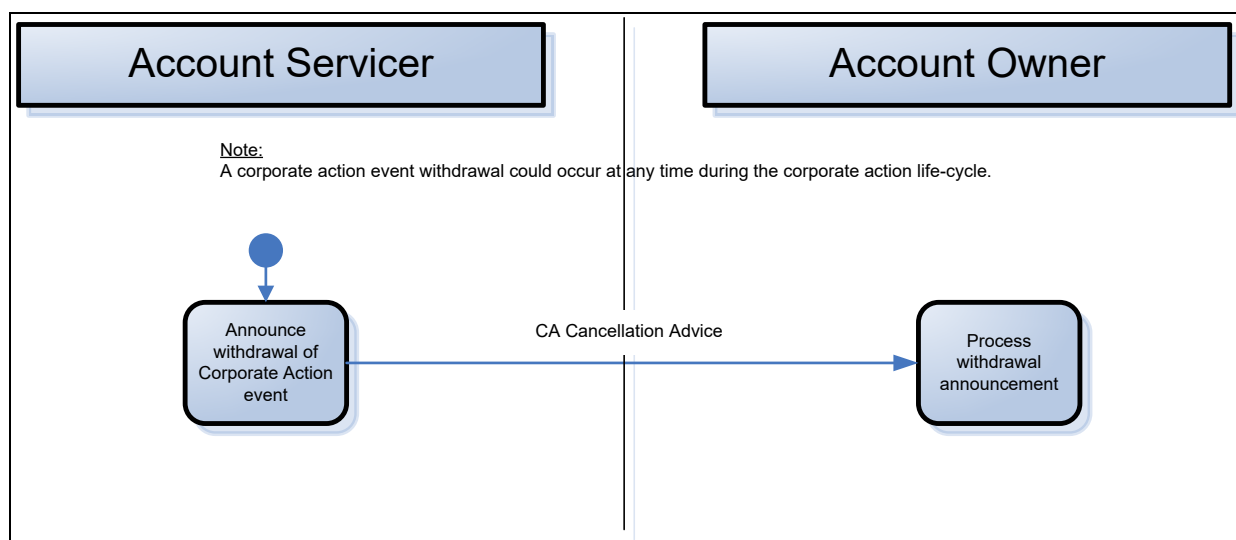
Account Servicer

Account Owner

Note:
A corporate action event withdrawal could occur at any time during the corporate action life-cycle.

Announce withdrawal of Corporate Action event

CA Cancellation Advice

Process withdrawal announcement